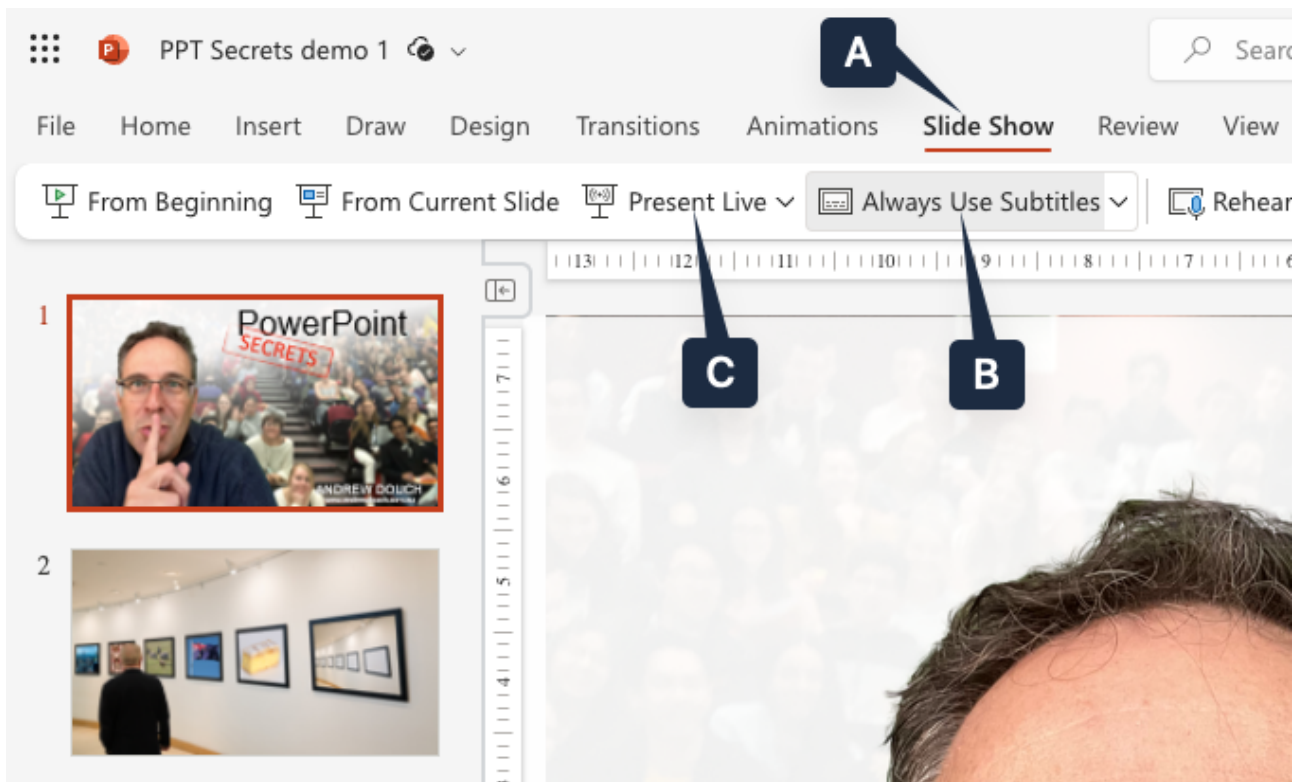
PPT Secrets demo 1

A

Searc

File Home Insert Draw Design Transitions Animations Slide Show Review View

From Beginning From Current Slide Present Live Always Use Subtitles Rehear

13 12 11 10 9 8 7 6

C B

1

PowerPoint SECRETS

ANDREW DLUGAN

2

7 6 5 4